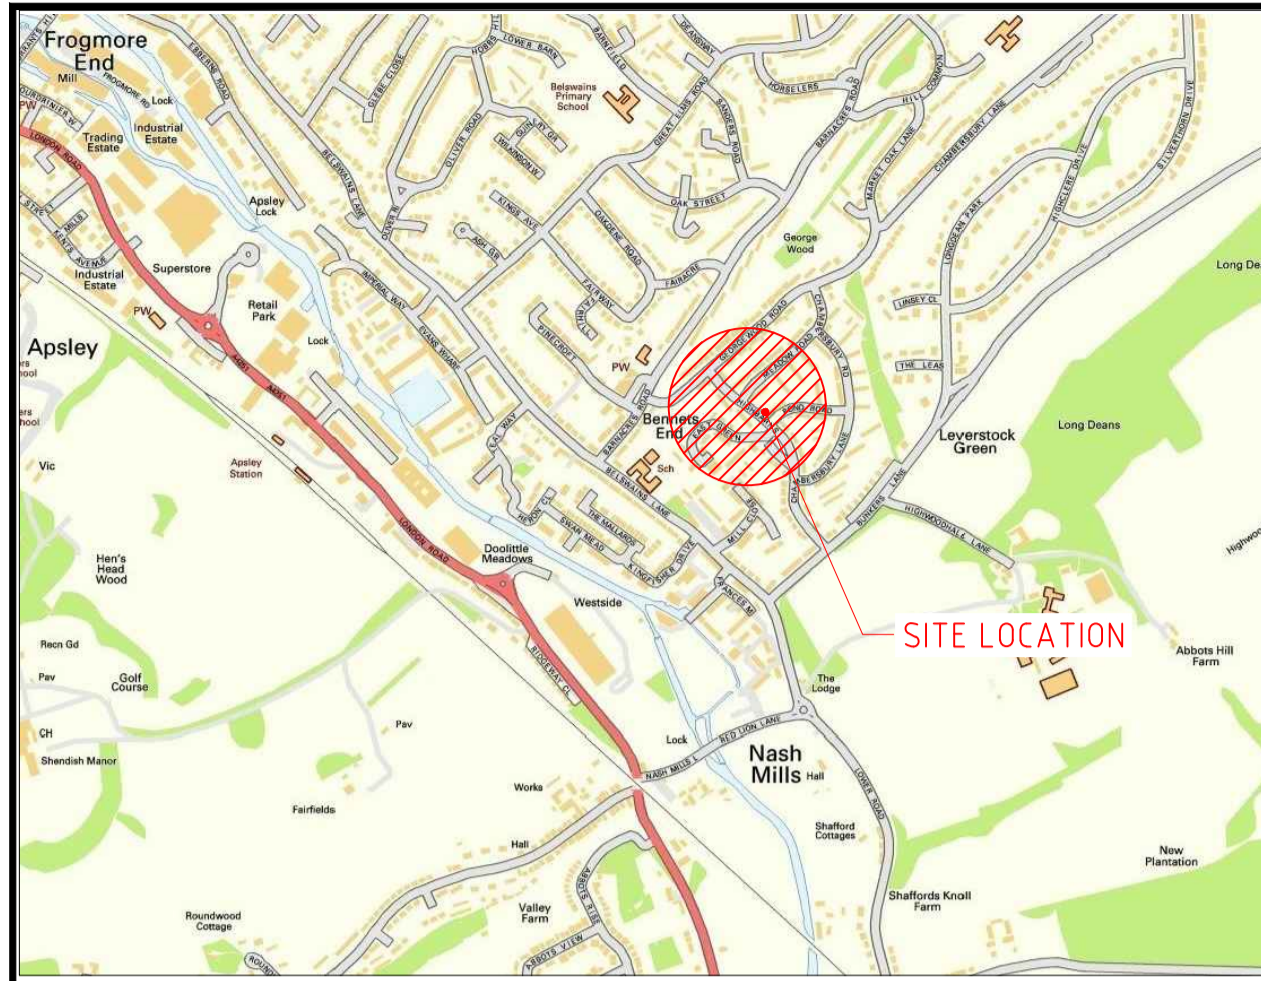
Frogmore End

Mill

Lock

Industrial Estate

Trading Estate

LONDON ROAD

Industrial Estate

Superstore

Apsley Lock

Retail Park

PW

Apsley

Lock

Vic

Apsley Station

LONDON ROAD

Hen's Head Wood

Recn Gd

Pav

Golf Course

CH

Shendish Manor

Pav

Fairfields

Works

Hall

Roundwood Cottage

Valley Farm

ABBOTS RISE

ABBOTS VIEW

Doolittle Meadows

Westside

RIDGEWAY CL

Lock

RED LION LANE

NASH MILLS LANE

Nash Mills

Hall

The Lodge

LOWER ROAD

Shafford Cottages

Shaffords Knoll Farm

New Plantation

Abbots Hill Farm

Highwood

SITE LOCATION

Leverstock Green

Long Deans

Long Deans

George Wood

Belswains Primary School

LOWER BARN

BARNFIELD

DEANSWAY

HORSELERS

HILL COMMON

CHAMBERSBURY LANE

SILVERTHORN DRIVE

HIGHMEAD DRIVE

LONGDEAN PARK

MARKET OAK LANE

BARNACRES ROAD

SANDERS ROAD

GREAT ELMS ROAD

OAK STREET

OAKDENE ROAD

FAIRACRE

FAIRWAY

PINECROFT

KINGS AVE

ASH GR

OLIVER ROAD

GLEBE CLOSE

BELSWAINS LANE

IMPERIAL WAY

EVANS WHARF

GEORGE WOOD ROAD

MEADOW ROAD

POND ROAD

CHAMBERSBURY RD

LINSEY CL

THE LEAS

EAST GREEN

CHAMBERSBURY LANE

BUNKERS LANE

HIGHWOOD HALL LANE

Bennets End

Sch

PW

BARNACRES ROAD

BELSWAINS LANE

THE MALLARDS

SWAN MEAD

HERON CL

KINGFISHER DRIVE

MILL CL

FRANCES M

DOWNFIELD

WILKINSON W

FRAMPTON

EBBERNS ROAD

LONDON ROAD

A4251

Rd